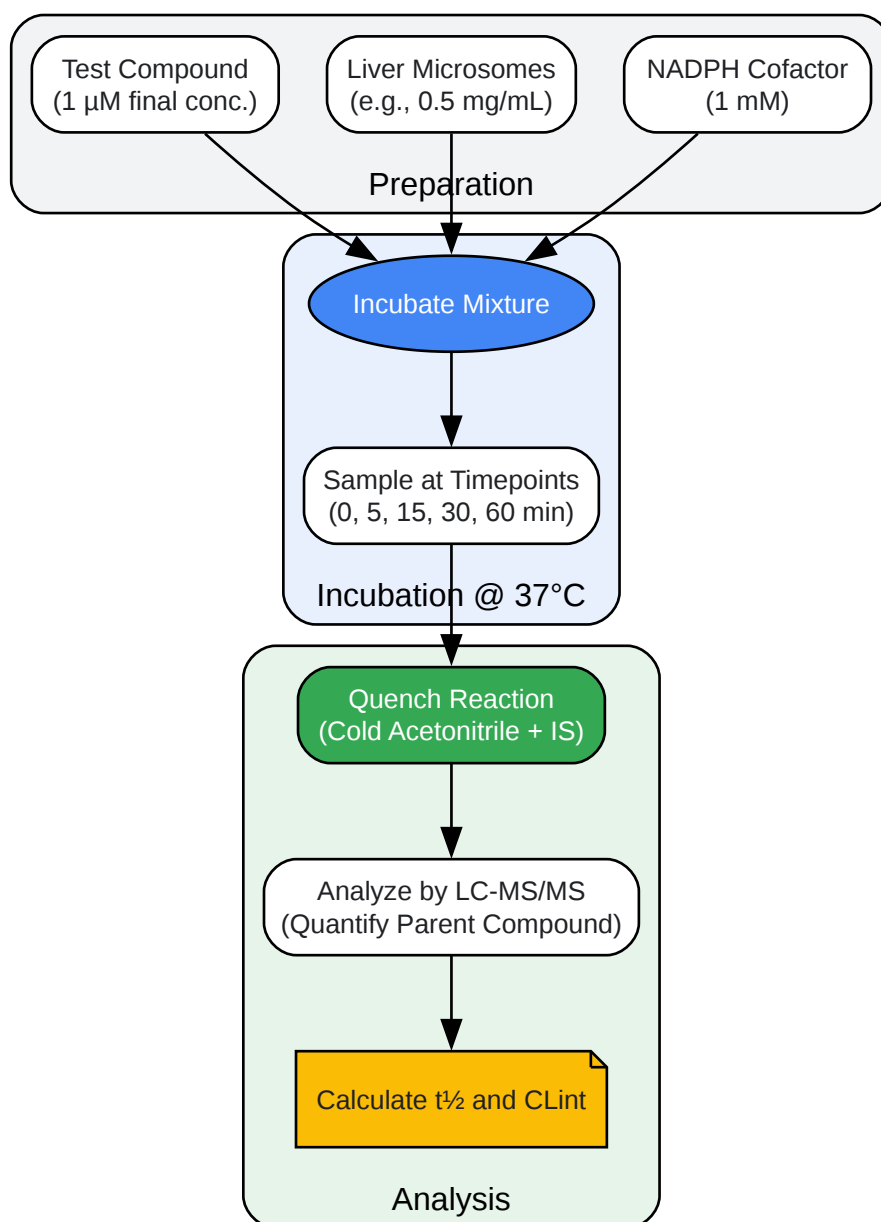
Test Compound
(1 µM final conc.)

Liver Microsomes
(e.g., 0.5 mg/mL)

NADPH Cofactor
(1 mM)

Preparation

Incubate Mixture

Sample at Timepoints
(0, 5, 15, 30, 60 min)

Incubation @ 37°C

Quench Reaction
(Cold Acetonitrile + IS)

Analyze by LC-MS/MS
(Quantify Parent Compound)

Calculate t½ and CLint

Analysis